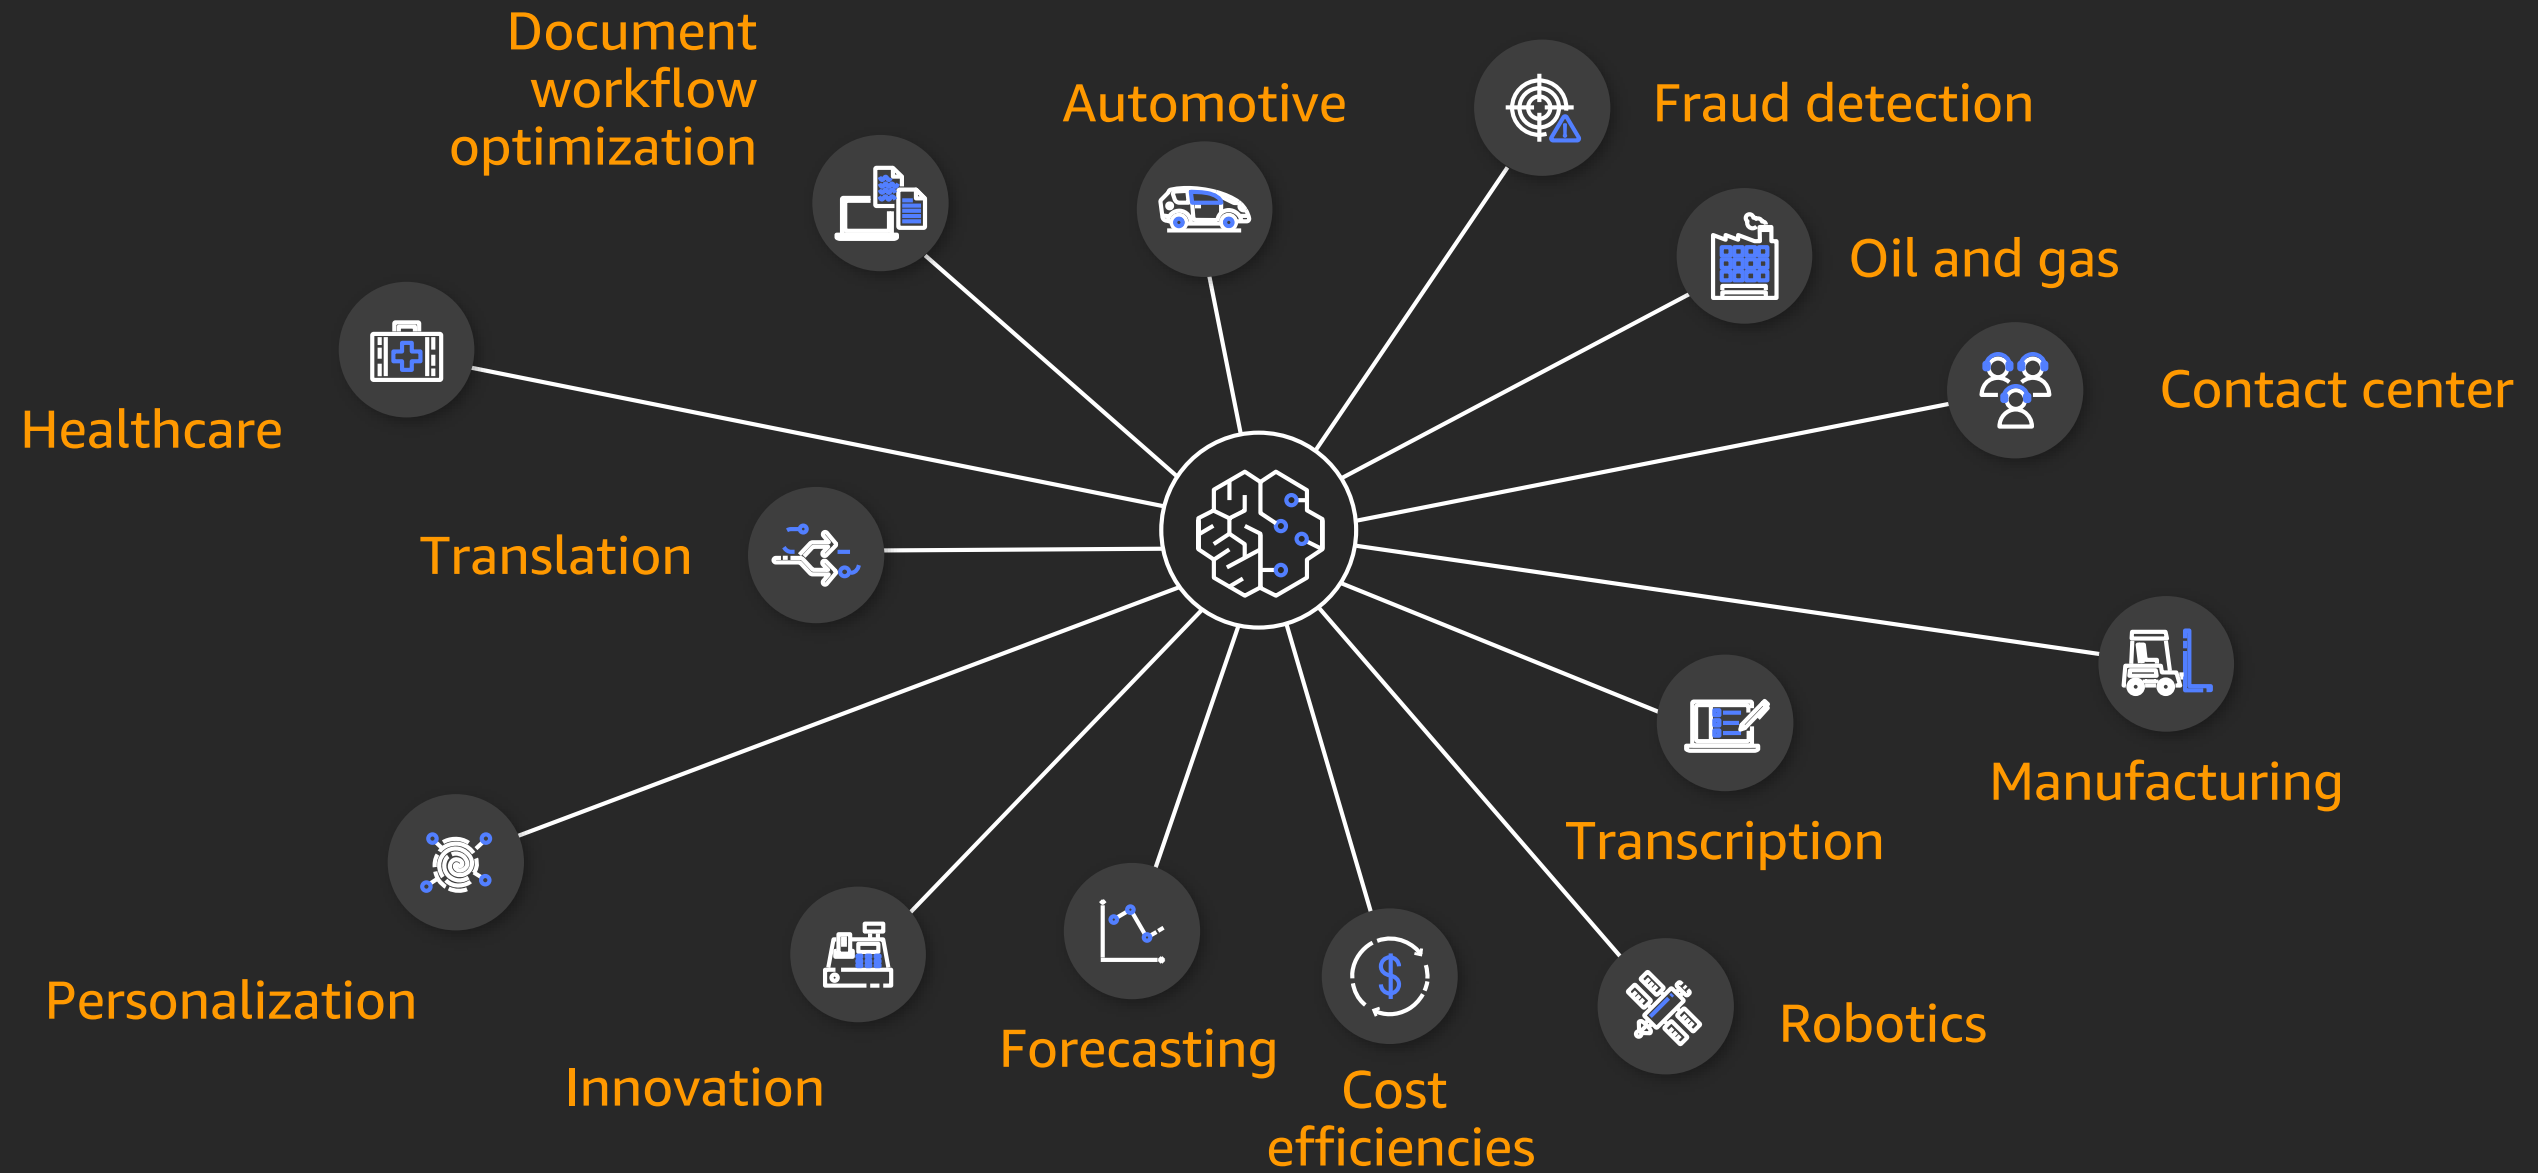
Document workflow optimization

Automotive

Fraud detection

Oil and gas

Contact center

Healthcare

Translation

Manufacturing

Transcription

Personalization

Innovation

Forecasting

Cost efficiencies

Robotics